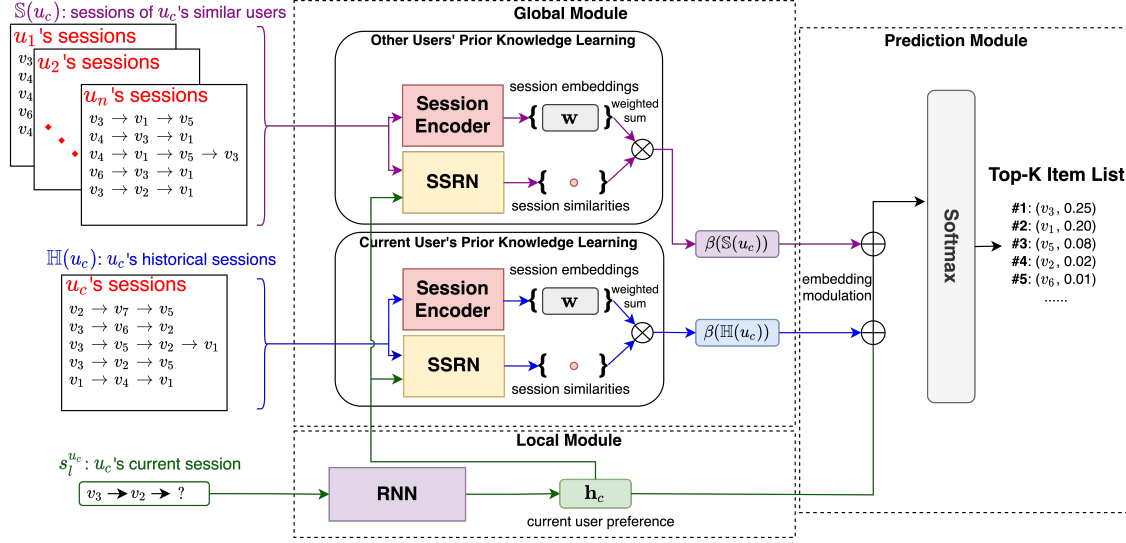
$\mathbb{S}(u_c)$: sessions of $u_c$'s similar users

$u_1$'s sessions

$v_3$
$v_4$
$v_4$
$v_6$
$v_4$

$u_2$'s sessions

$u_n$'s sessions

$v_3 \rightarrow v_1 \rightarrow v_5$
$v_4 \rightarrow v_3 \rightarrow v_1$
$v_4 \rightarrow v_1 \rightarrow v_5 \rightarrow v_3$
$v_6 \rightarrow v_3 \rightarrow v_1$
$v_3 \rightarrow v_2 \rightarrow v_1$

Global Module

Other Users' Prior Knowledge Learning

Session Encoder

session embeddings

$\{ \mathbf{w} \}$

weighted sum

SSRN

session similarities

$\beta(\mathbb{S}(u_c))$

Current User's Prior Knowledge Learning

Session Encoder

session embeddings

$\{ \mathbf{w} \}$

weighted sum

SSRN

session similarities

$\beta(\mathbb{H}(u_c))$

$\mathbb{H}(u_c)$: $u_c$'s historical sessions

$u_c$'s sessions

$v_2 \rightarrow v_7 \rightarrow v_5$
$v_3 \rightarrow v_6 \rightarrow v_2$
$v_3 \rightarrow v_5 \rightarrow v_2 \rightarrow v_1$
$v_3 \rightarrow v_2 \rightarrow v_5$
$v_1 \rightarrow v_4 \rightarrow v_1$

embedding modulation

Prediction Module

Softmax

Top-K Item List

#1: ($v_3$, 0.25)
#2: ($v_1$, 0.20)
#3: ($v_5$, 0.08)
#4: ($v_2$, 0.02)
#5: ($v_6$, 0.01)
......

Local Module

$s_l^{u_c}$: $u_c$'s current session

$v_3 \rightarrow v_2 \rightarrow$ ?

RNN

$\mathbf{h}_c$

current user preference